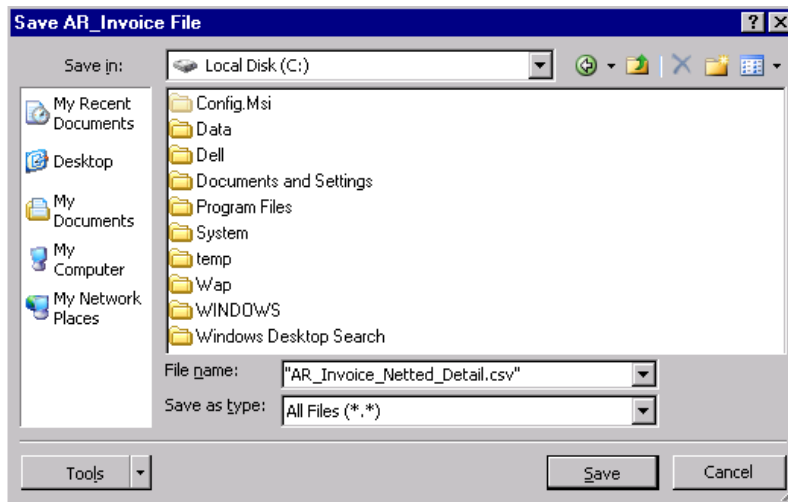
Save AR_Invoice File

?

Save in: Local Disk (C:)

My Recent Documents

Desktop

My Documents

My Computer

My Network Places

Config.Msi
Data
Dell
Documents and Settings
Program Files
System
temp
Wap
WINDOWS
Windows Desktop Search

File name: "AR_Invoice_Netted_Detail.csv"

Save as type: All Files (*.*)

Tools

Save

Cancel